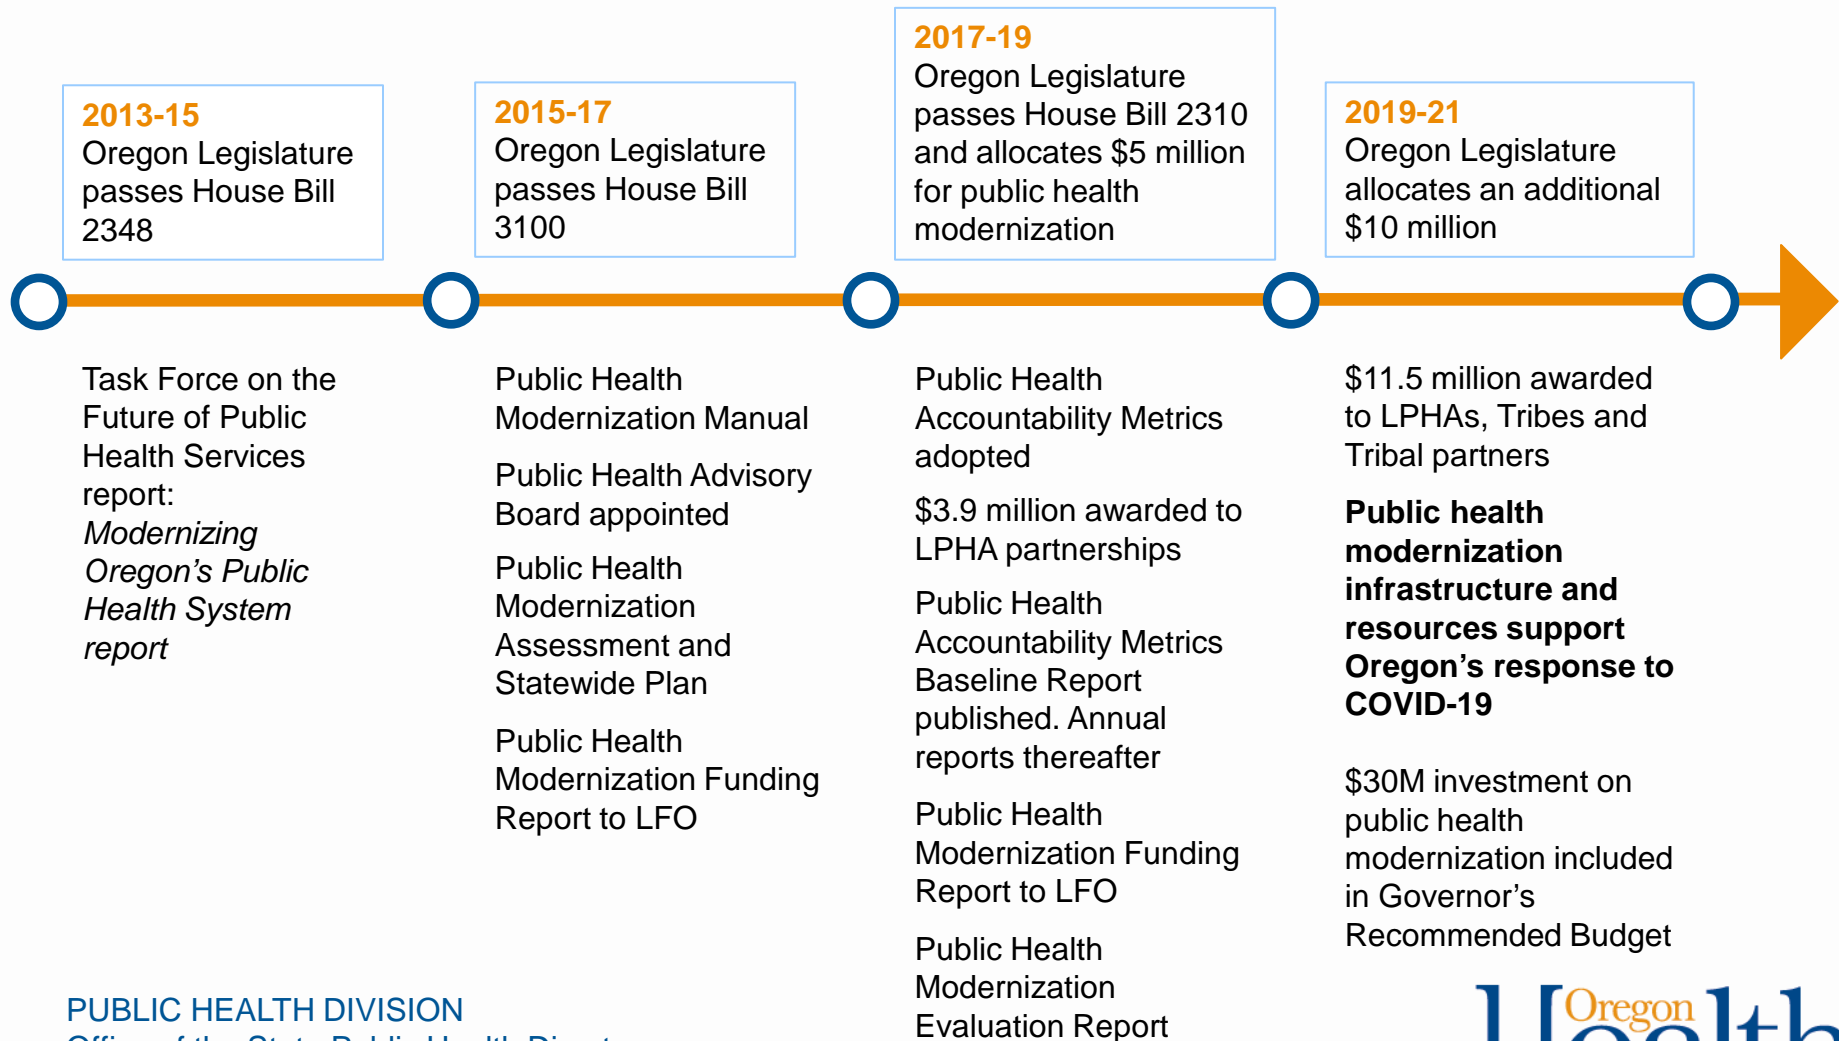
2013-15
Oregon Legislature passes House Bill 2348

2015-17
Oregon Legislature passes House Bill 3100

2017-19
Oregon Legislature passes House Bill 2310 and allocates $5 million for public health modernization

2019-21
Oregon Legislature allocates an additional $10 million

Task Force on the Future of Public Health Services report: *Modernizing Oregon's Public Health System report*

Public Health Modernization Manual

Public Health Advisory Board appointed

Public Health Modernization Assessment and Statewide Plan

Public Health Modernization Funding Report to LFO

Public Health Accountability Metrics adopted

$3.9 million awarded to LPHA partnerships

Public Health Accountability Metrics Baseline Report published. Annual reports thereafter

Public Health Modernization Funding Report to LFO

Public Health Modernization Evaluation Report

$11.5 million awarded to LPHAs, Tribes and Tribal partners

**Public health modernization infrastructure and resources support Oregon's response to COVID-19**

$30M investment on public health modernization included in Governor's Recommended Budget

PUBLIC HEALTH DIVISION
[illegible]

Oregon
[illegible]